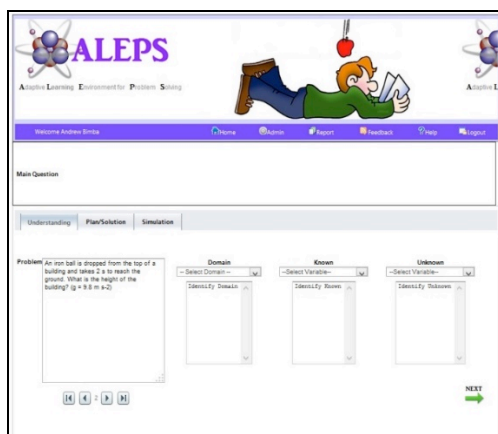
ALEPS
Adaptive Learning Environment for Problem Solving

Adaptive L

Welcome Andrew Bimba | Home | Admin | Report | Feedback | Help | Logout

Main Question

Understanding | Plan/Solution | Simulation

Problem An iron ball is dropped from the top of a building and takes 2 s to reach the ground. What is the height of the building? (g = 9.8 m s-2)

Domain
--Select Domain--
Identify Domain

Known
--Select Variable--
Identify Known

Unknown
--Select Variable--
Identify Unknown

2

NEXT